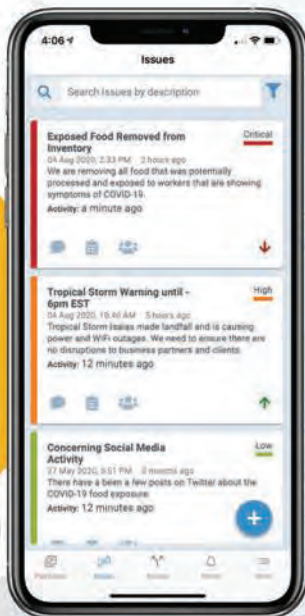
4:06

Issues

Search issues by description

Exposed Food Removed from Inventory
Critical
04 Aug 2020, 2:33 PM 2 hours ago
We are removing all food that was potentially processed and exposed to workers that are showing symptoms of COVID-19.
Activity: a minute ago

Tropical Storm Warning until - 6pm EST
High
04 Aug 2020, 10:40 AM 5 hours ago
Tropical Storm Isaias made landfall and is causing power and WiFi outages. We need to ensure there are no disruptions to business partners and clients.
Activity: 12 minutes ago

Concerning Social Media Activity
Low
27 May 2020, 3:51 PM 2 months ago
There have been a few posts on Twitter about the COVID-19 food exposure.
Activity: 12 minutes ago

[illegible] Issues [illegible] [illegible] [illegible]